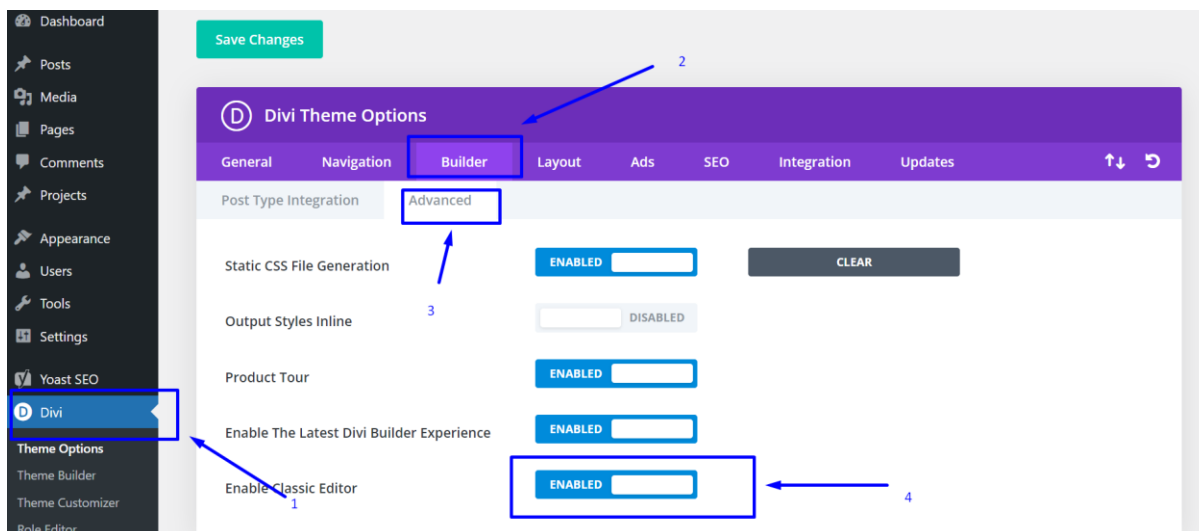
Dashboard
Posts
Media
Pages
Comments
Projects
Appearance
Users
Tools
Settings
Yoast SEO
Divi
Theme Options
Theme Builder
Theme Customizer
Role Editor

Save Changes

2

D Divi Theme Options

General Navigation Builder Layout Ads SEO Integration Updates

Post Type Integration Advanced

Static CSS File Generation ENABLED CLEAR

3

Output Styles Inline DISABLED

Product Tour ENABLED

Enable The Latest Divi Builder Experience ENABLED

Enable Classic Editor ENABLED

1

4